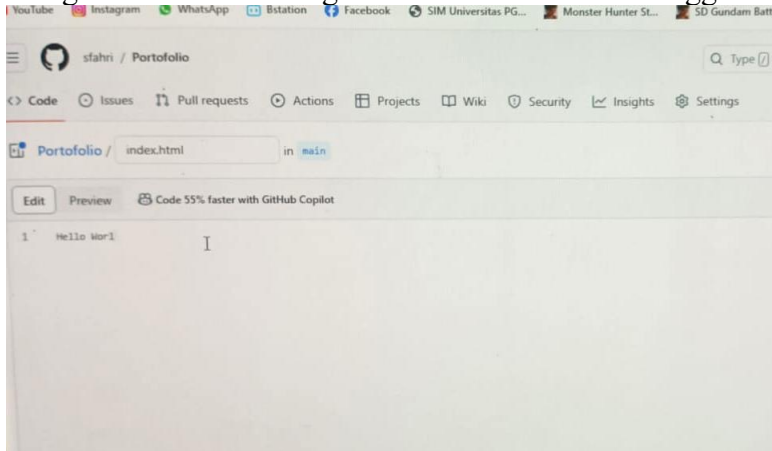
YouTube Instagram WhatsApp Bstation Facebook SIM Universitas PG... Monster Hunter St... SD Gundam Batt

sfahri / Portofolio

Q Type /

<> Code Issues Pull requests Actions Projects Wiki Security Insights Settings

Portofolio / index.html in main

Edit Preview Code 55% faster with GitHub Copilot

1 Hello Worl